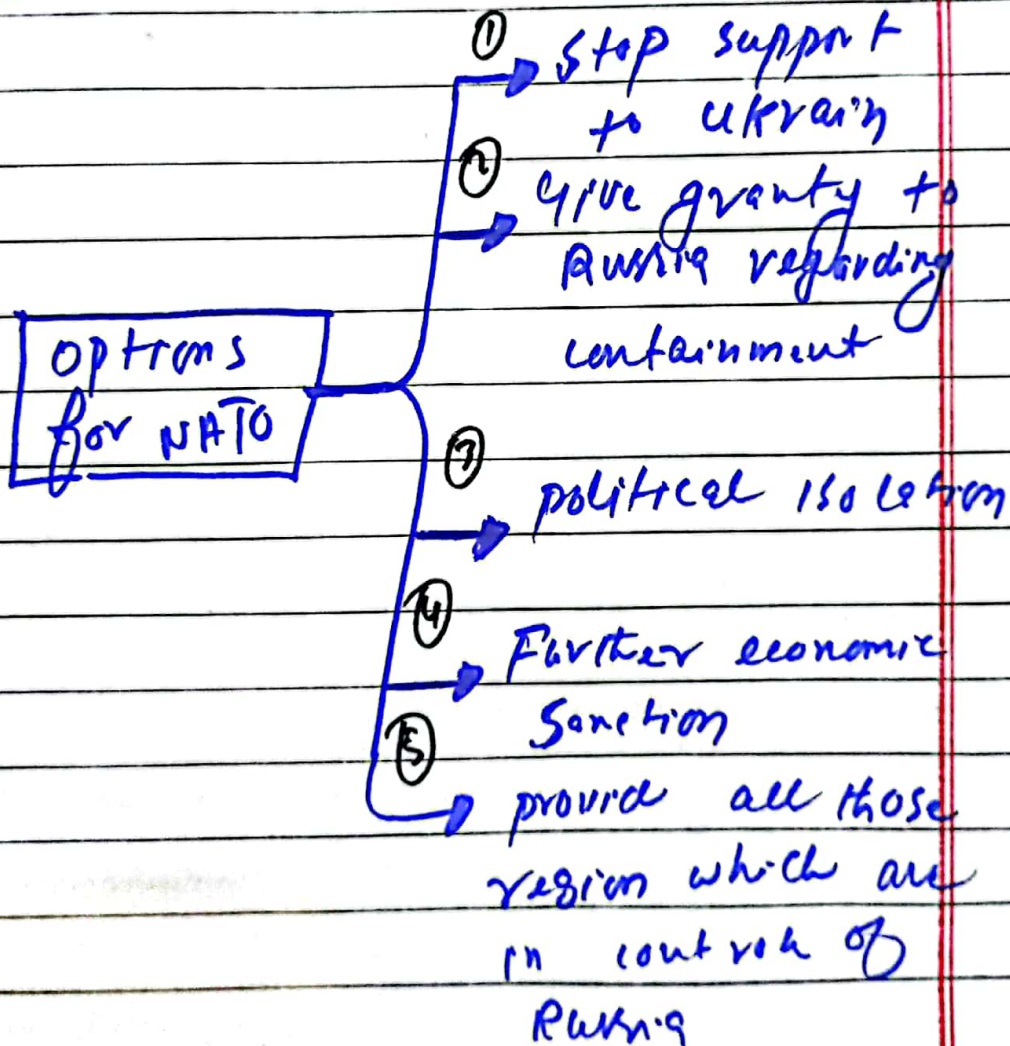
options for NATO

① Stop support to ukrain

② give granty to Russia regarding containment

③ political isolation

④ Further economic Sanction

⑤ provide all those region which are in control of Russia